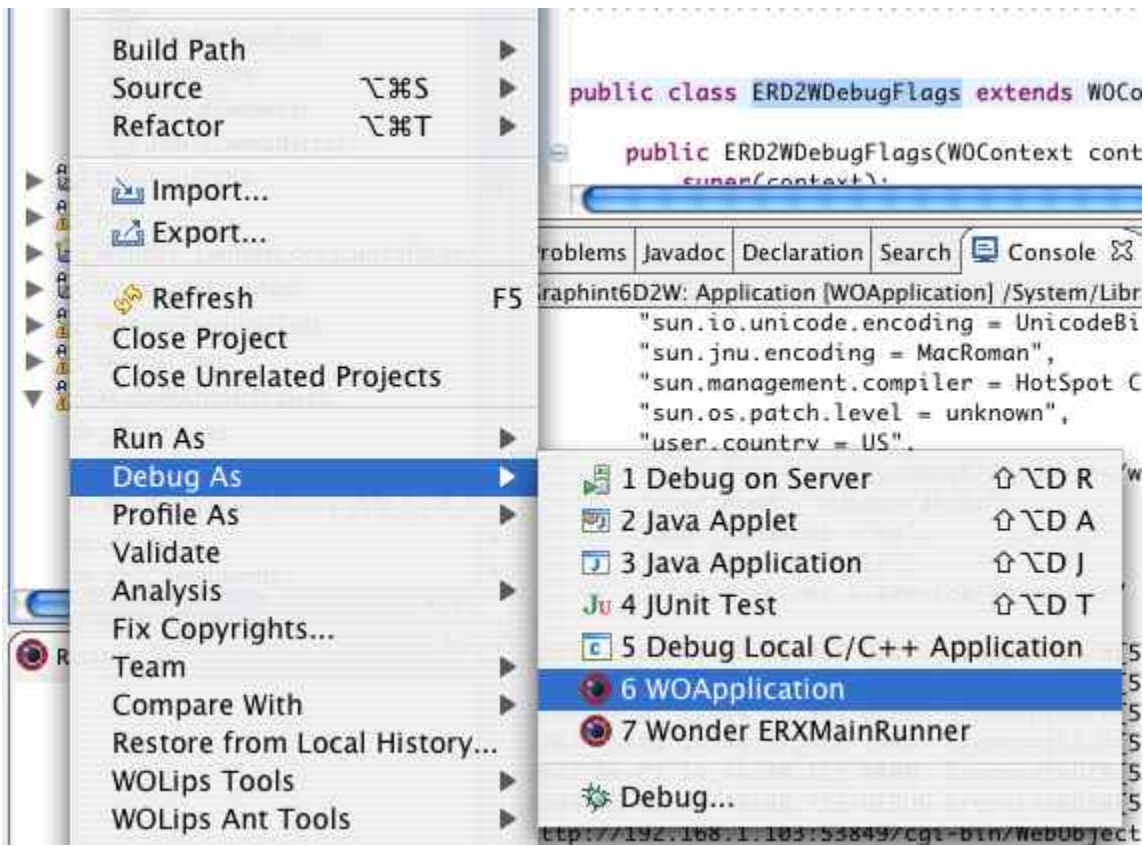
Build Path
Source ⌥⌘S
Refactor ⌥⌘T

Import...
Export...

Refresh F5
Close Project
Close Unrelated Projects

Run As
Debug As
Profile As
Validate
Analysis
Fix Copyrights...
Team
Compare With
Restore from Local History...
WOLips Tools
WOLips Ant Tools

1 Debug on Server ⇧⌥D R
2 Java Applet ⇧⌥D A
3 Java Application ⇧⌥D J
4 JUnit Test ⇧⌥D T
5 Debug Local C/C++ Application
6 WOApplication
7 Wonder ERXMainRunner
Debug...

public class ERD2WDebugFlags extends WOCo

public ERD2WDebugFlags(WOContext cont
super(context);

roblems | Javadoc | Declaration | Search | Console
raphint6D2W: Application [WOApplication] /System/Libr
"sun.io.unicode.encoding = UnicodeBi
"sun.jnu.encoding = MacRoman",
"sun.management.compiler = HotSpot C
"sun.os.patch.level = unknown",
"user.country = US",
ttp://192.168.1.103:53849/cgi-bin/WebObject